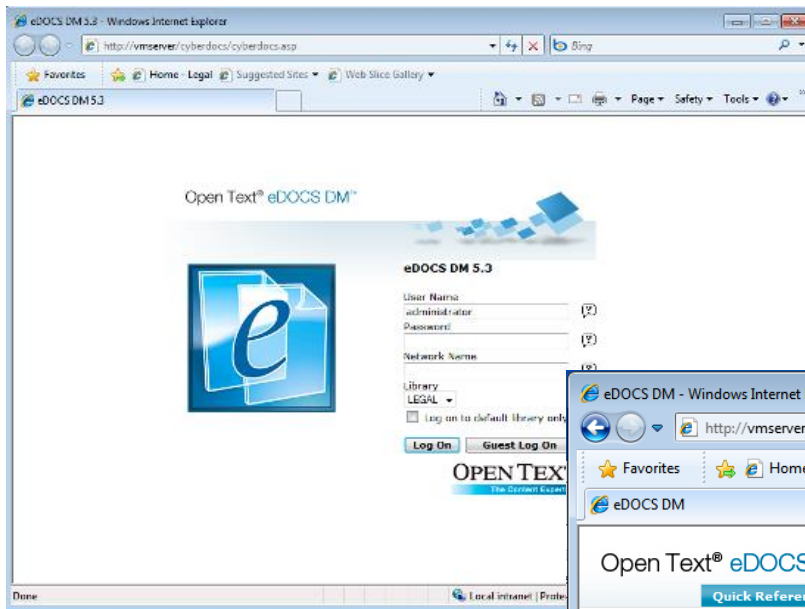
eDOCS DM 5.3 - Windows Internet Explorer

http://vmserver/cyberdocs/cyberdocs.asp

Bing

Favorites

Home - Legal

Suggested Sites

Web Slice Gallery

eDOCS DM 5.3

Page

Safety

Tools

Open Text® eDOCS DM™

eDOCS DM 5.3

User Name

administrator

Password

Network Name

Library

LEGAL

Log on to default library only

Log On

Guest Log On

OPEN TEXT

The Content Expert

Done

Local intranet | Prote

eDOCS DM - Windows Internet

http://vmserver

Favorites

Home

eDOCS DM

Open Text® eDOCS

Quick Refere